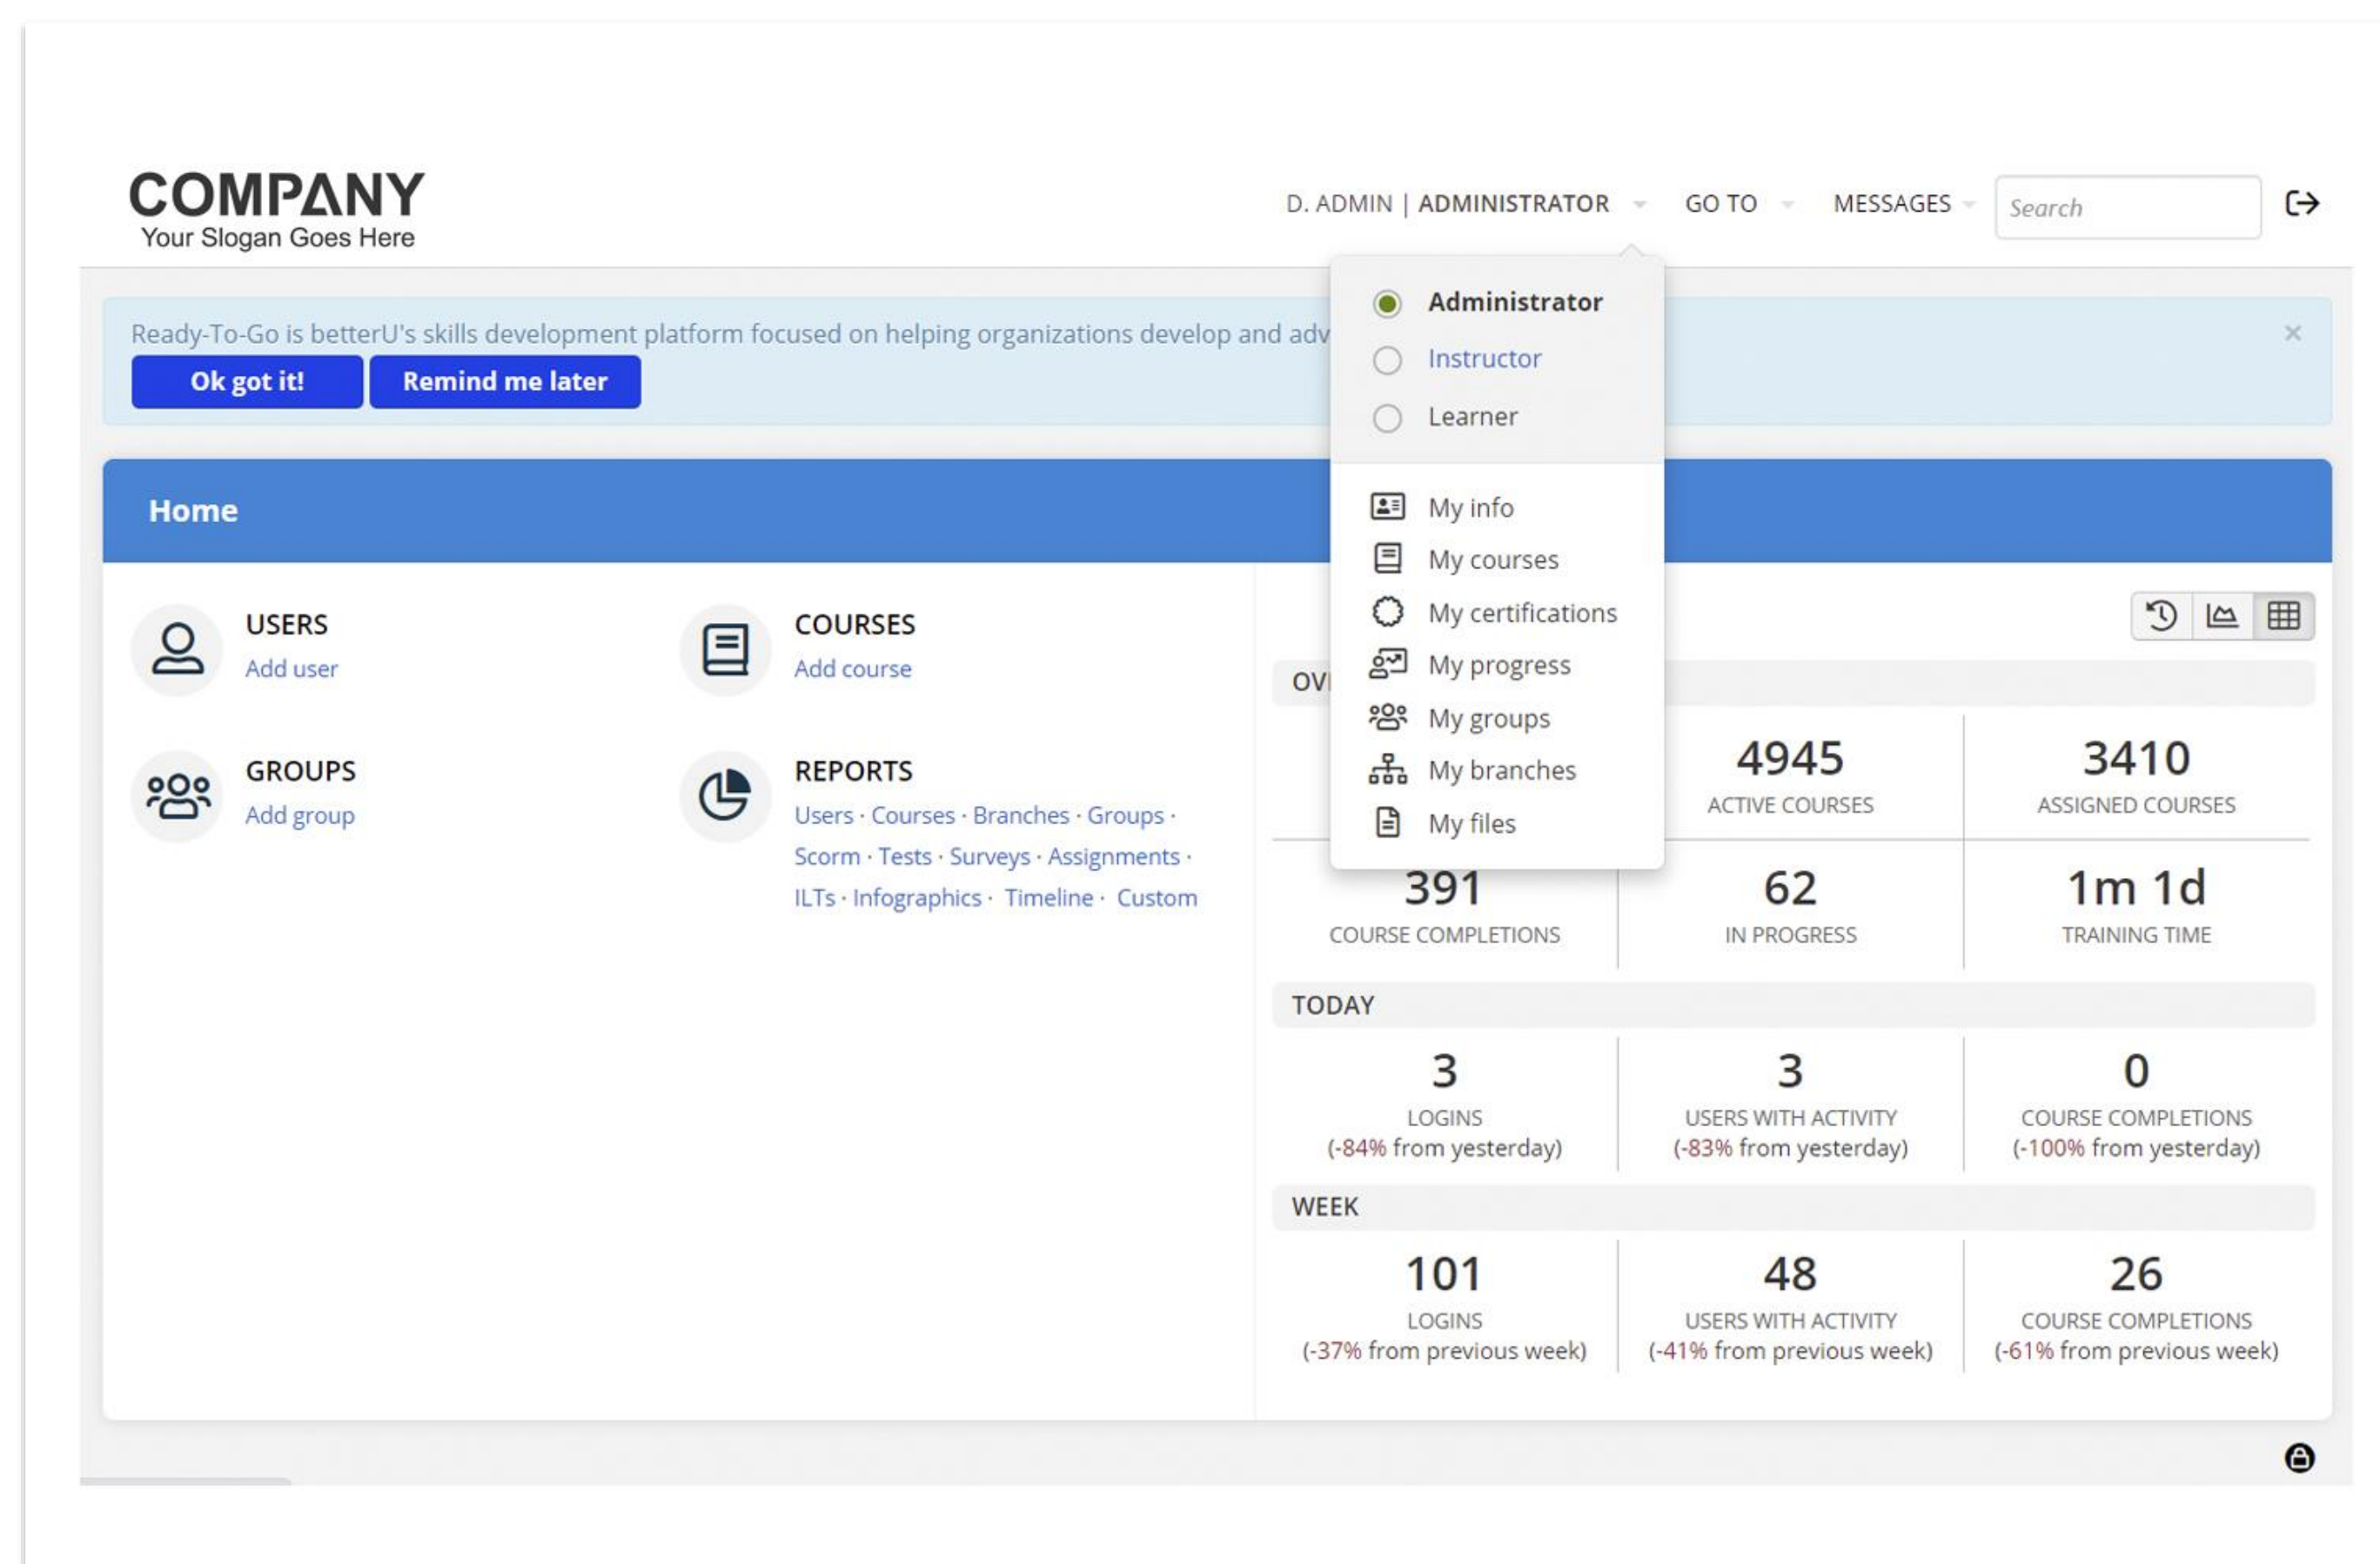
COMPANY
Your Slogan Goes Here

D. ADMIN | ADMINISTRATOR GO TO MESSAGES Search

Ready-To-Go is betterU's skills development platform focused on helping organizations develop and adv

Ok got it! Remind me later

Administrator
Instructor
Learner

My info
My courses
My certifications
My progress
My groups
My branches
My files

Home

USERS
Add user

COURSES
Add course

GROUPS
Add group

REPORTS
Users · Courses · Branches · Groups · Scorm · Tests · Surveys · Assignments · ILTs · Infographics · Timeline · Custom

OV

| | 4945 ACTIVE COURSES | 3410 ASSIGNED COURSES |
|---|---|---|
| 391 COURSE COMPLETIONS | 62 IN PROGRESS | 1m 1d TRAINING TIME |

TODAY

| 3 LOGINS (-84% from yesterday) | 3 USERS WITH ACTIVITY (-83% from yesterday) | 0 COURSE COMPLETIONS (-100% from yesterday) |
|---|---|---|

WEEK

| 101 LOGINS (-37% from previous week) | 48 USERS WITH ACTIVITY (-41% from previous week) | 26 COURSE COMPLETIONS (-61% from previous week) |
|---|---|---|